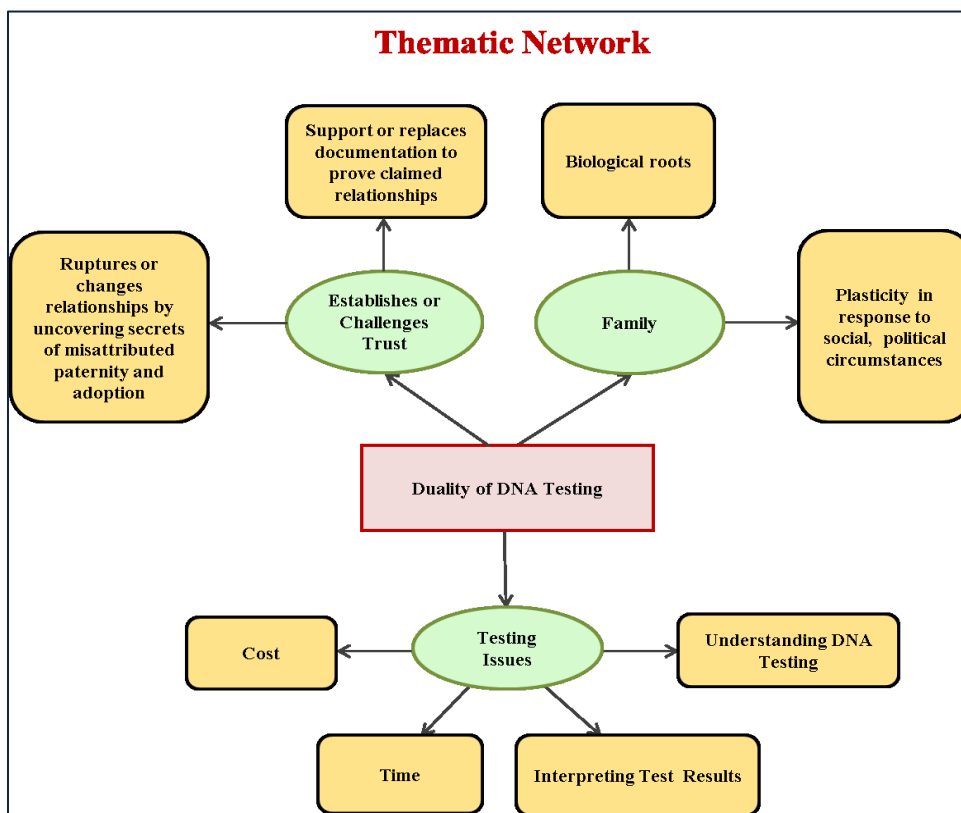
Thematic Network

Support or replaces documentation to prove claimed relationships

Biological roots

Ruptures or changes relationships by uncovering secrets of misattributed paternity and adoption

Establishes or Challenges Trust

Family

Plasticity in response to social, political circumstances

Duality of DNA Testing

Cost

Testing Issues

Understanding DNA Testing

Time

Interpreting Test Results